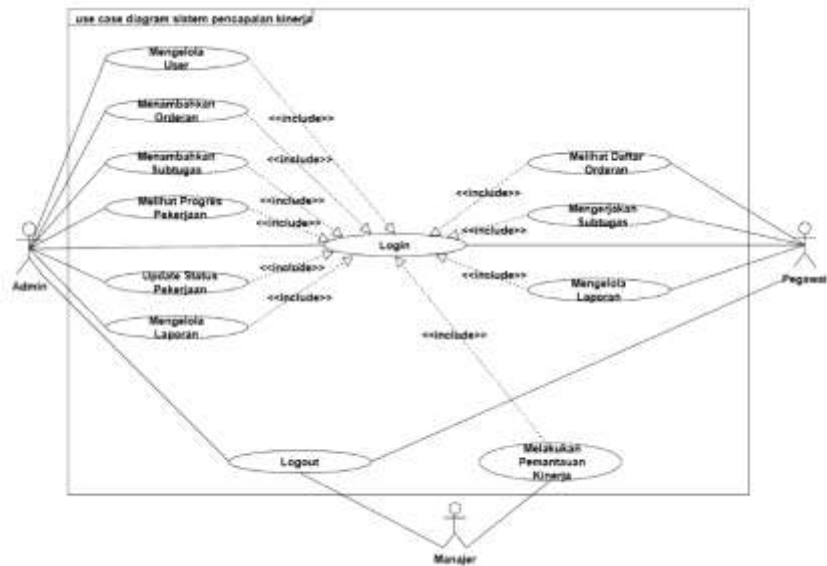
use case diagram sistem pencapaian kinerja

Mengelola User

Menambahkan Orderan

Menambahkan Subtugas

Melihat Progres Pekerjaan

Update Status Pekerjaan

Mengelola Laporan

<<include>>

<<include>>

<<include>>

<<include>>

<<include>>

<<include>>

Login

<<include>>

<<include>>

<<include>>

<<include>>

Melihat Daftar Orderan

Mengerjakan Subtugas

Mengelola Laporan

Admin

Pegawai

Logout

Melakukan Pemantauan Kinerja

Manajer